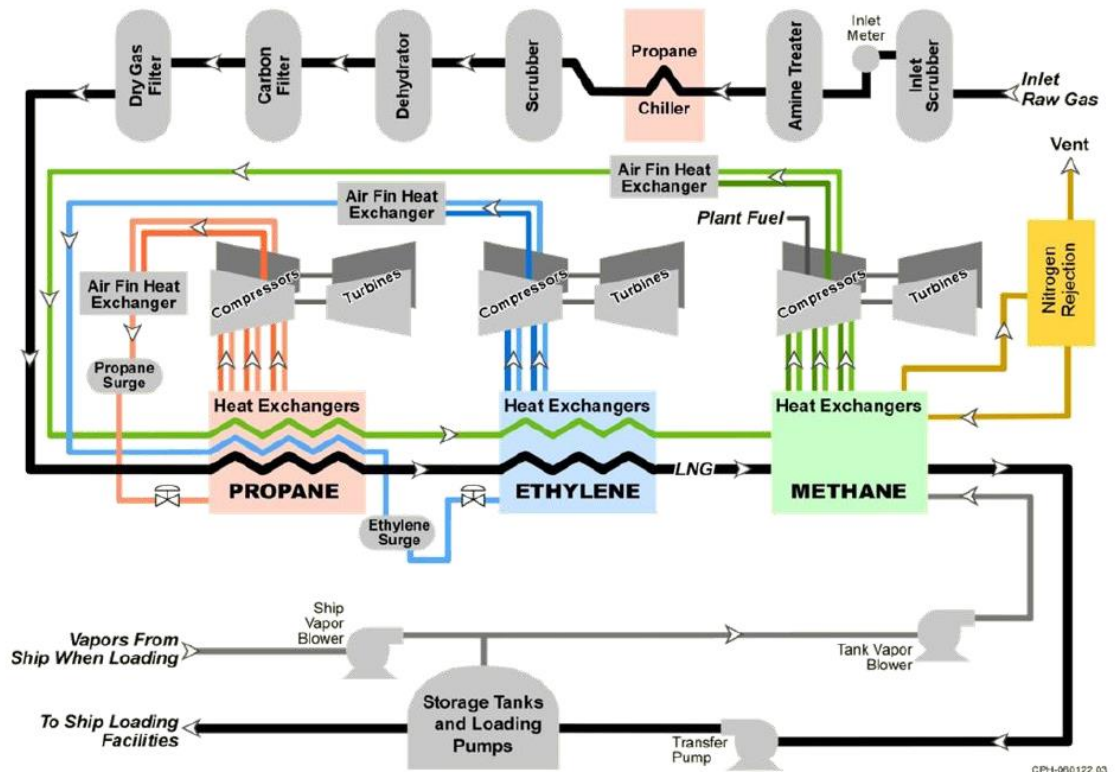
Dry Gas Filter
Carbon Filter
Dehydrator
Scrubber
Propane Chiller
Amine Treater
Inlet Meter
Inlet Scrubber
Inlet Raw Gas

Air Fin Heat Exchanger
Vent
Air Fin Heat Exchanger
Plant Fuel
Nitrogen Rejection

Air Fin Heat Exchanger
Compressors
Turbines
Compressors
Turbines
Compressors
Turbines

Propane Surge
Heat Exchangers
Heat Exchangers
Heat Exchangers

PROPANE
ETHYLENE
LNG
METHANE

Ethylene Surge

Ship Vapor Blower
Vapors From Ship When Loading
Tank Vapor Blower

Storage Tanks and Loading Pumps
To Ship Loading Facilities
Transfer Pump

CPH-960122.03